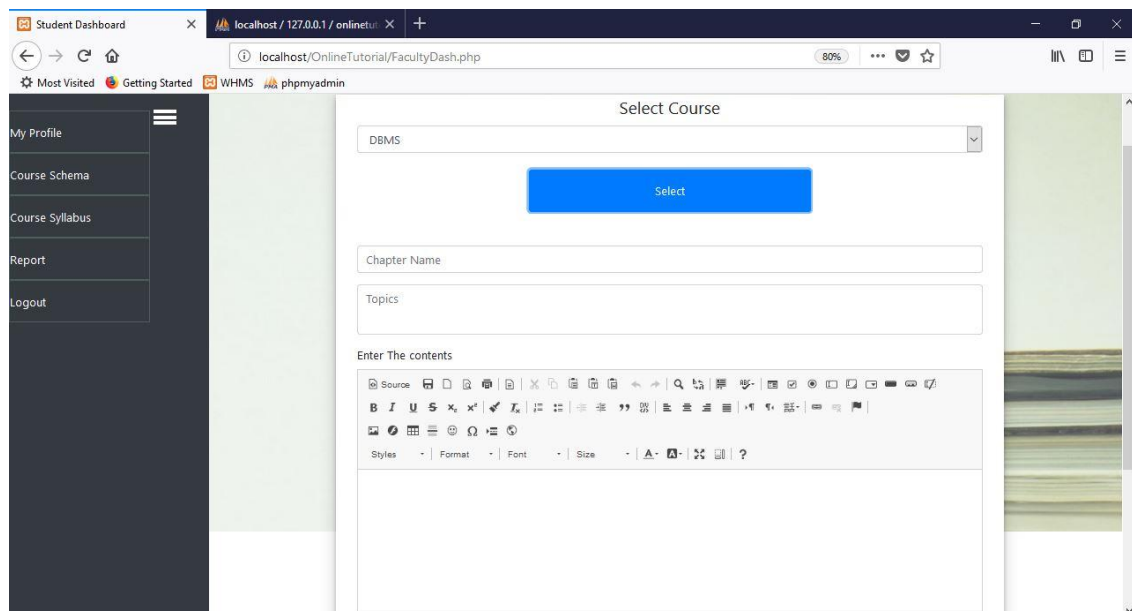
Student Dashboard
localhost / 127.0.0.1 / onlinetut
localhost/OnlineTutorial/FacultyDash.php
80%
Most Visited
Getting Started
WHMS
phpmyadmin

My Profile
Course Schema
Course Syllabus
Report
Logout

Select Course
DBMS
Select
Chapter Name
Topics
Enter The contents
Source
B I U S $x_2$ $x^2$
Styles
Format
Font
Size
?